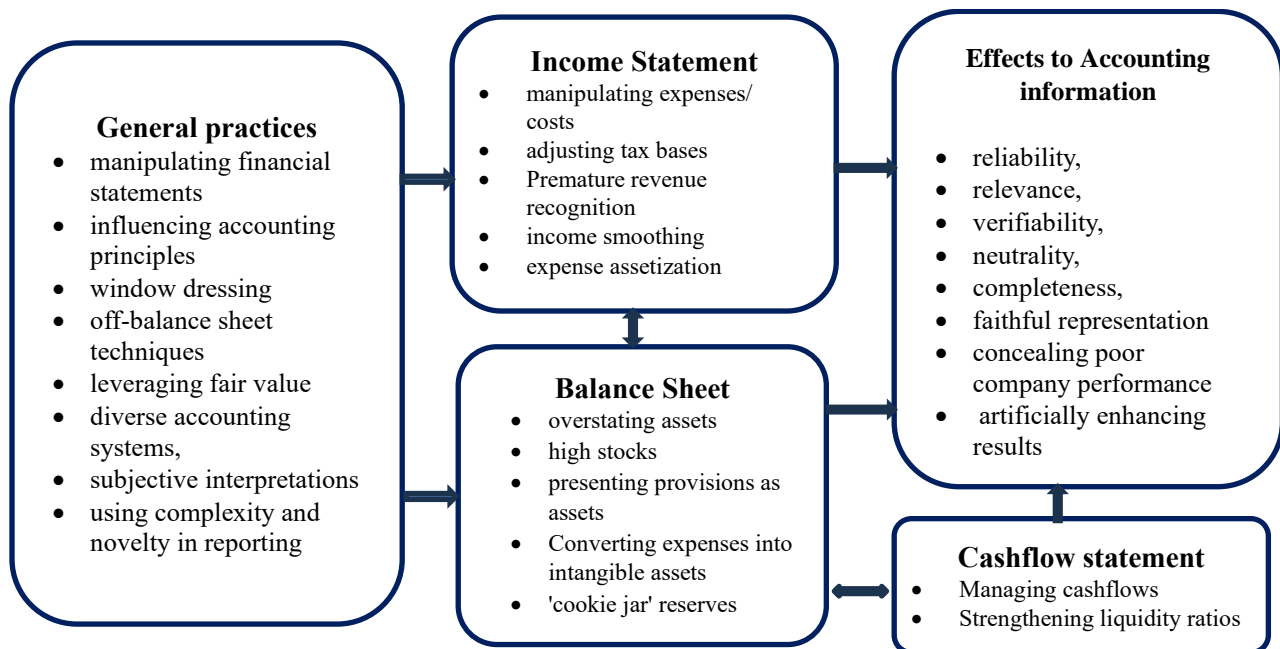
General practices
- manipulating financial statements
- influencing accounting principles
- window dressing
- off-balance sheet techniques
- leveraging fair value
- diverse accounting systems,
- subjective interpretations
- using complexity and novelty in reporting

Income Statement
- manipulating expenses/ costs
- adjusting tax bases
- Premature revenue recognition
- income smoothing
- expense assetization

Balance Sheet
- overstating assets
- high stocks
- presenting provisions as assets
- Converting expenses into intangible assets
- 'cookie jar' reserves

Effects to Accounting information
- reliability,
- relevance,
- verifiability,
- neutrality,
- completeness,
- faithful representation
- concealing poor company performance
- artificially enhancing results

Cashflow statement
- Managing cashflows
- Strengthening liquidity ratios